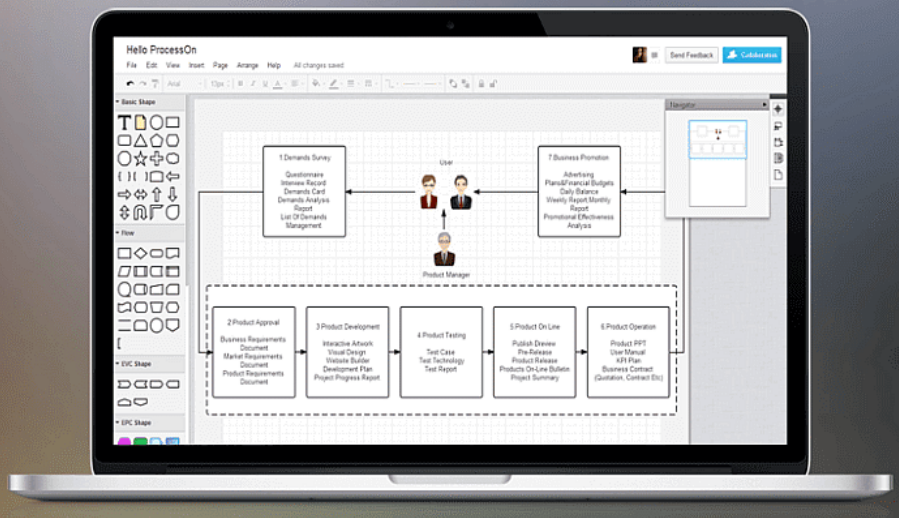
Hello ProcessOn

File Edit View Insert Page Arrange Help All changes saved

Send Feedback Collaboration

Arial 13px

Basic Shape

Flow

EVC Shape

EPC Shape

Navigator

1.Demands Survey

Questionnaire
Interview Record
Demands Card
Demands Analysis Report
List Of Demands Management

User

Product Manager

7.Business Promotion

Advertising
Plans&Financial Budgets
Daily Balance
Weekly Report Monthly Report
Promotional Effectiveness Analysis

2.Product Approval

Business Requirements Document
Market Requirements Document
Product Requirements Document

3.Product Development

Interactive Artwork
Visual Design
Website Builder
Development Plan
Project Progress Report

4.Product Testing

Test Case
Test Technology
Test Report

5.Product On Line

Publish Dreview
Pre-Release
Product Release
Products On-Line Bulletin
Project Summary

6.Product Operation

Product PPT
User Manual
KPI Plan
Business Contract
(Quotation, Contract Etc)